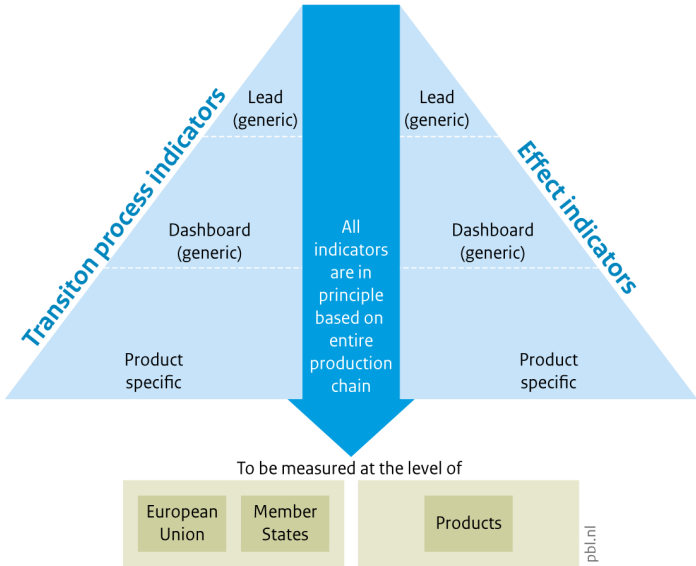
Transiton process indicators

Lead (generic)

Dashboard (generic)

Product specific

All indicators are in principle based on entire production chain

Effect indicators

Lead (generic)

Dashboard (generic)

Product specific

To be measured at the level of

European Union

Member States

Products

pbl.nl